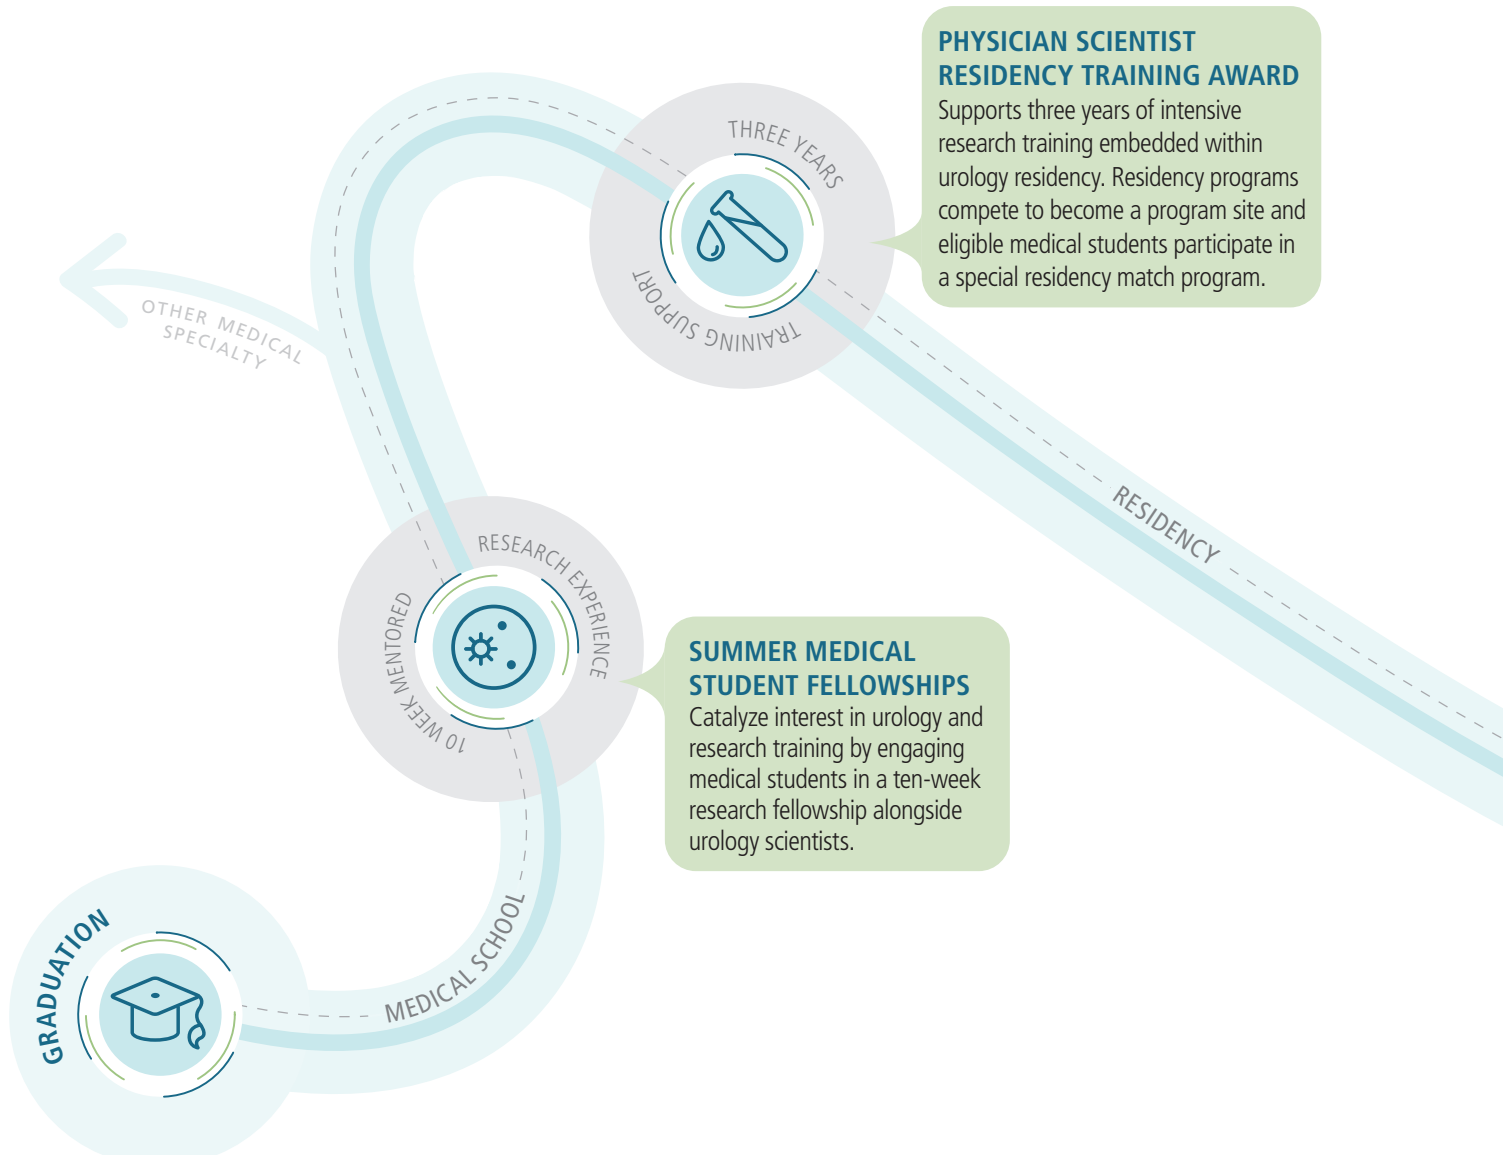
PHYSICIAN SCIENTIST RESIDENCY TRAINING AWARD
Supports three years of intensive research training embedded within urology residency. Residency programs compete to become a program site and eligible medical students participate in a special residency match program.

THREE YEARS

TRAINING SUPPORT

OTHER MEDICAL SPECIALTY

RESIDENCY

RESEARCH EXPERIENCE

10 WEEK MENTORED

SUMMER MEDICAL STUDENT FELLOWSHIPS
Catalyze interest in urology and research training by engaging medical students in a ten-week research fellowship alongside urology scientists.

GRADUATION

MEDICAL SCHOOL